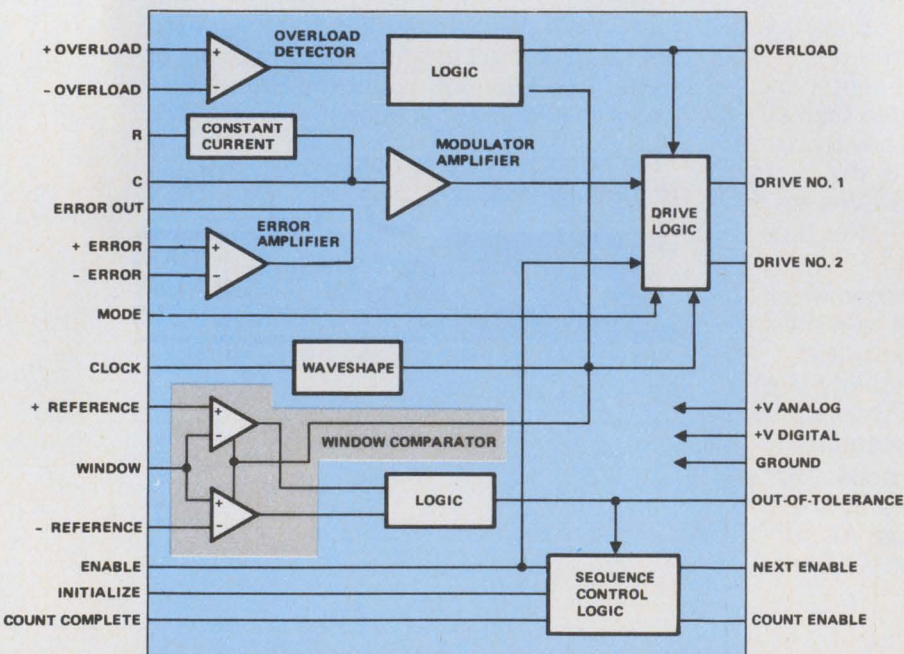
+ OVERLOAD
- OVERLOAD
R
C
ERROR OUT
+ ERROR
- ERROR
MODE
CLOCK
+ REFERENCE
WINDOW
- REFERENCE
ENABLE
INITIALIZE
COUNT COMPLETE

OVERLOAD DETECTOR
LOGIC
CONSTANT CURRENT
MODULATOR AMPLIFIER
ERROR AMPLIFIER
DRIVE LOGIC
WAVESHAPE
WINDOW COMPARATOR
LOGIC
SEQUENCE CONTROL LOGIC

OVERLOAD
DRIVE NO. 1
DRIVE NO. 2
+V ANALOG
+V DIGITAL
GROUND
OUT-OF-TOLERANCE
NEXT ENABLE
COUNT ENABLE